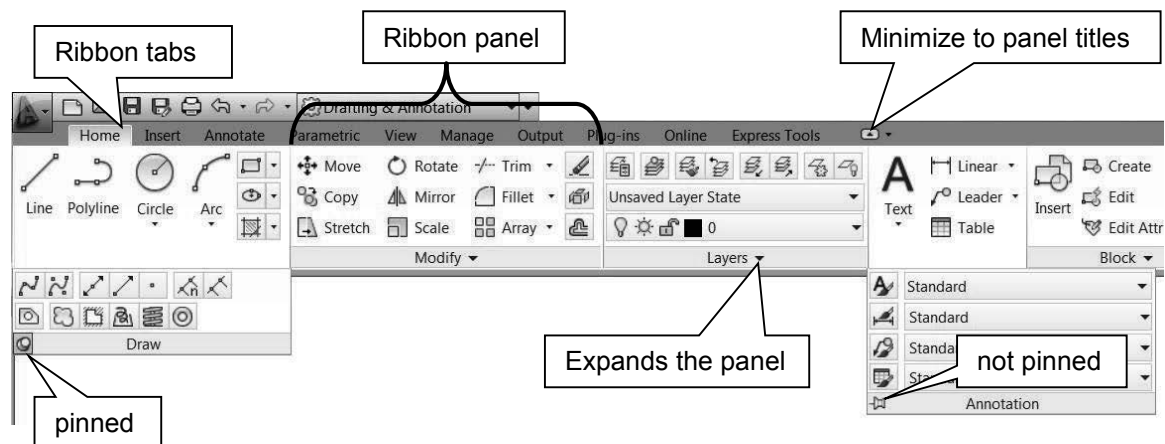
Ribbon tabs

Ribbon panel

Minimize to panel titles

Drafting & Annotation

Home Insert Annotate Parametric View Manage Output Plug-ins Online Express Tools

Line Polyline Circle Arc

Move Rotate Trim
Copy Mirror Fillet
Stretch Scale Array

Modify

Unsaved Layer State

0

Layers

Text

Linear
Leader
Table

Insert

Create
Edit
Edit Attr

Block

Draw

Standard
Standard
Standa
Sta

Annotation

Expands the panel

not pinned

pinned